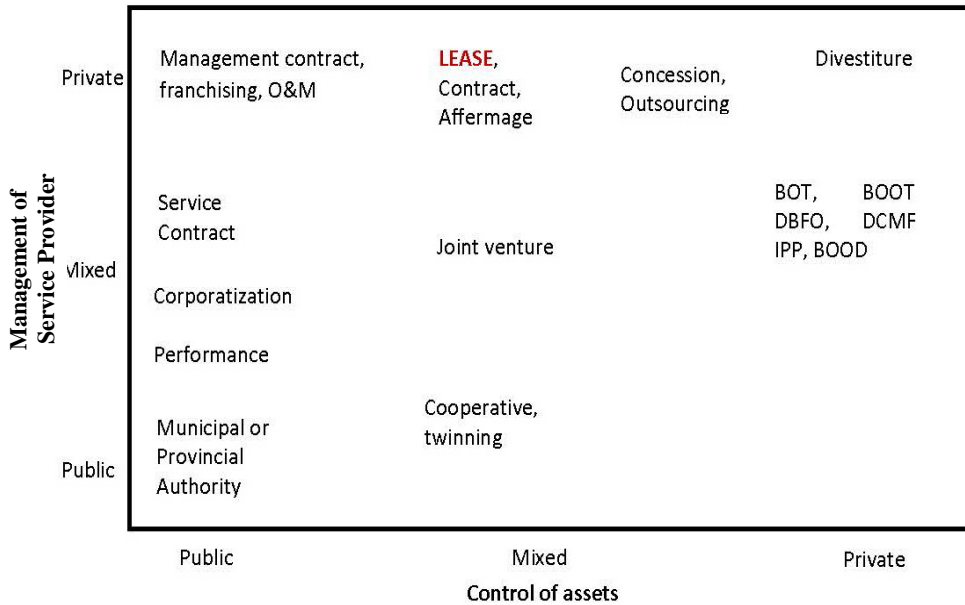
Management of Service Provider

Private

Mixed

Public

Management contract, franchising, O&M

LEASE, Contract, Affermage

Concession, Outsourcing

Divestiture

Service Contract

Joint venture

BOT, BOOT DBFO, DCMF IPP, BOOD

Corporatization

Performance

Municipal or Provincial Authority

Cooperative, twinning

Public

Mixed

Private

Control of assets